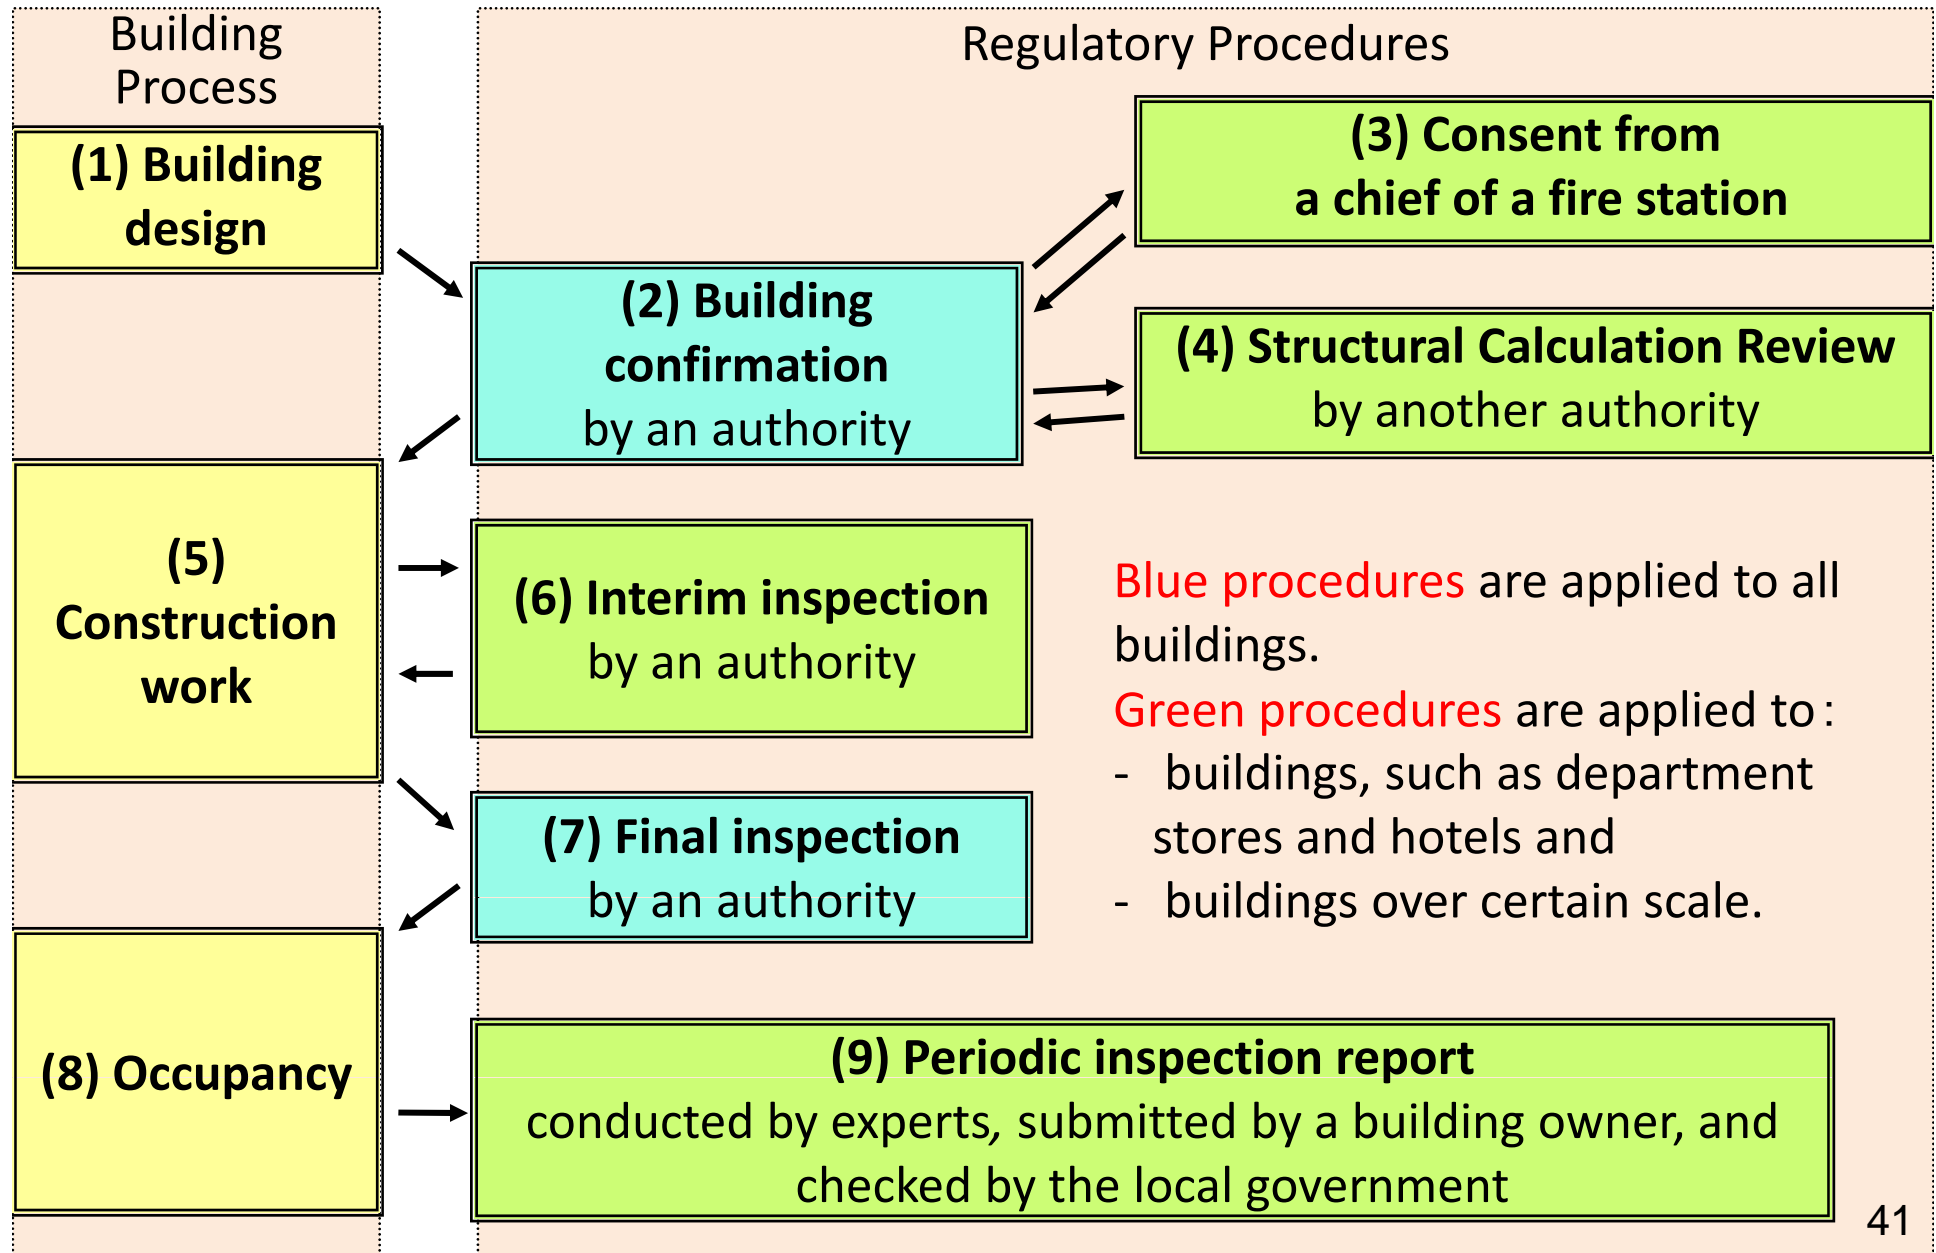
Building Process

Regulatory Procedures

(1) Building design

(2) Building confirmation by an authority

(3) Consent from a chief of a fire station

(4) Structural Calculation Review by another authority

(5) Construction work

(6) Interim inspection by an authority

Blue procedures are applied to all buildings.
Green procedures are applied to :
- buildings, such as department stores and hotels and
- buildings over certain scale.

(7) Final inspection by an authority

(8) Occupancy

(9) Periodic inspection report
conducted by experts, submitted by a building owner, and checked by the local government

41